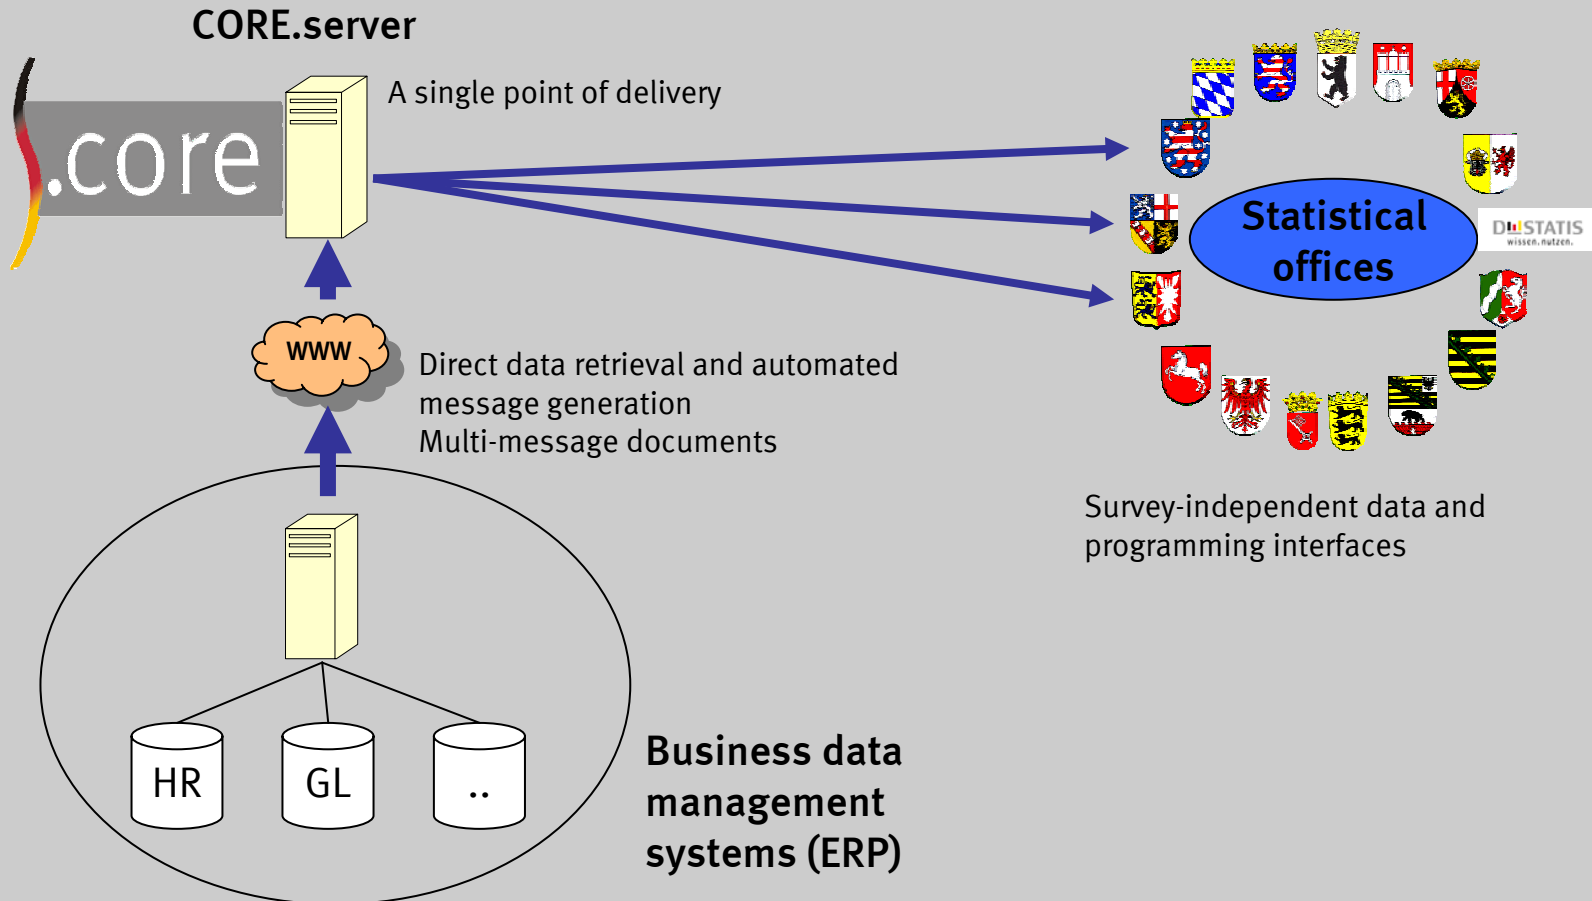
CORE.server

.core

A single point of delivery

WWW

Direct data retrieval and automated message generation
Multi-message documents

Statistical offices

DESTATIS
wissen.nutzen.

Survey-independent data and programming interfaces

HR

GL

..

Business data management systems (ERP)